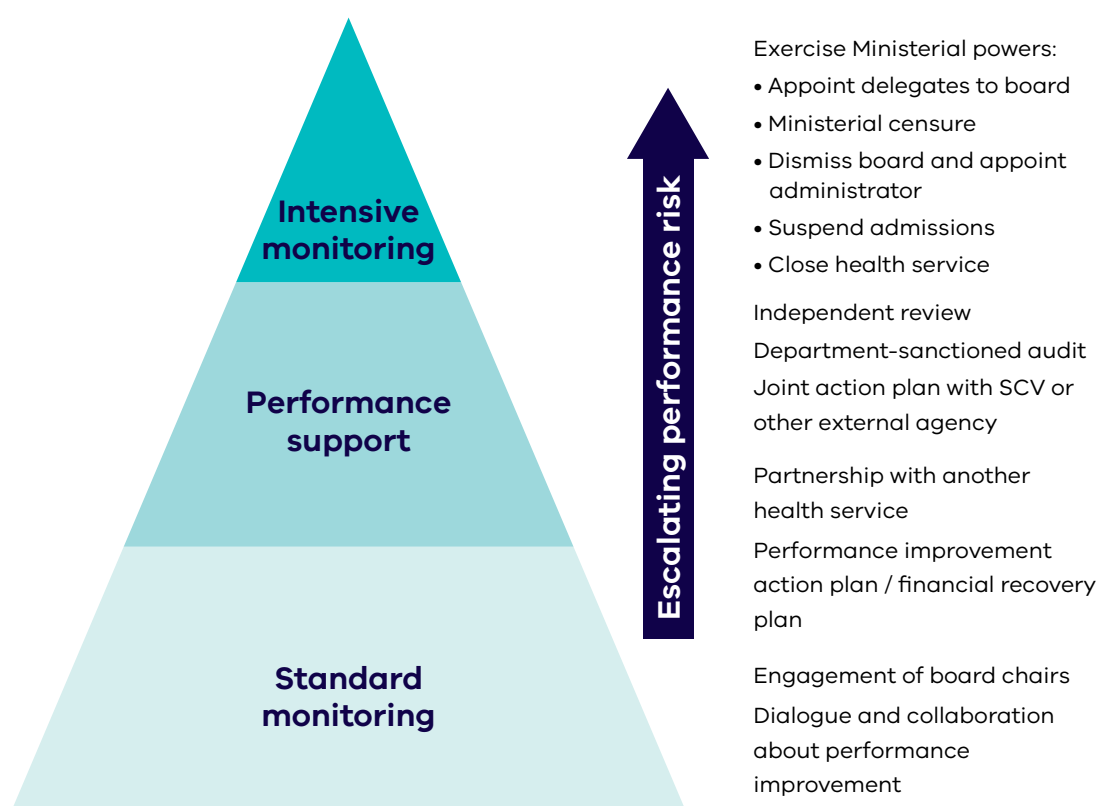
Intensive monitoring

Performance support

Standard monitoring

Escalating performance risk

Exercise Ministerial powers:
• Appoint delegates to board
• Ministerial censure
• Dismiss board and appoint administrator
• Suspend admissions
• Close health service

Independent review

Department-sanctioned audit

Joint action plan with SCV or other external agency

Partnership with another health service

Performance improvement action plan / financial recovery plan

Engagement of board chairs

Dialogue and collaboration about performance improvement